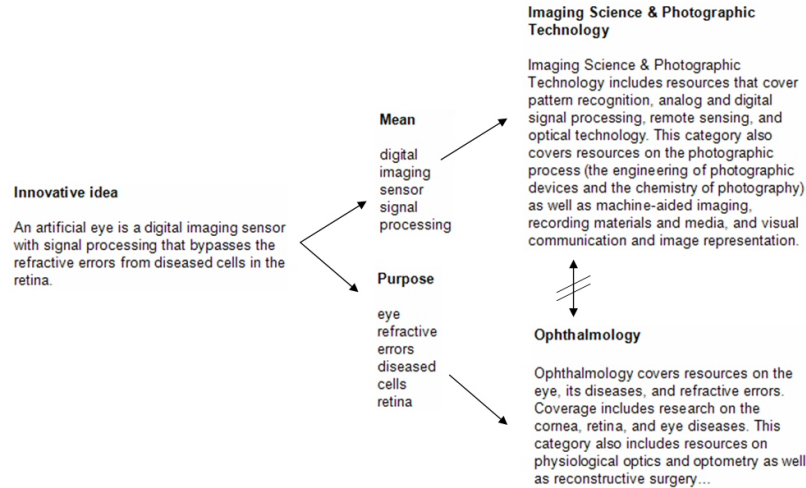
Innovative idea

An artificial eye is a digital imaging sensor with signal processing that bypasses the refractive errors from diseased cells in the retina.

Mean

digital imaging sensor signal processing

Purpose

eye refractive errors diseased cells retina

Imaging Science & Photographic Technology

Imaging Science & Photographic Technology includes resources that cover pattern recognition, analog and digital signal processing, remote sensing, and optical technology. This category also covers resources on the photographic process (the engineering of photographic devices and the chemistry of photography) as well as machine-aided imaging, recording materials and media, and visual communication and image representation.

Ophthalmology

Ophthalmology covers resources on the eye, its diseases, and refractive errors. Coverage includes research on the cornea, retina, and eye diseases. This category also includes resources on physiological optics and optometry as well as reconstructive surgery...